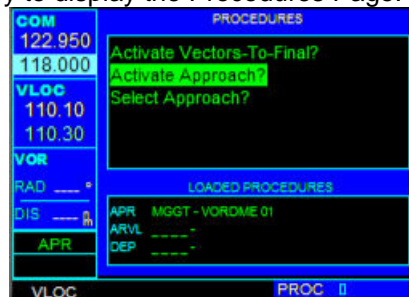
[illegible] to display the Procedures Page.

COM
122.950
118.000
VLOC
110.10
110.30
VOR
RAD ___ °
DIS ___ nm
APR

PROCEDURES
Activate Vectors-To-Final?
Activate Approach?
Select Approach?

LOADED PROCEDURES
APR MGGT - VORDME 01
ARVL ____-
DEP ____-

VLOC
PROC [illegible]